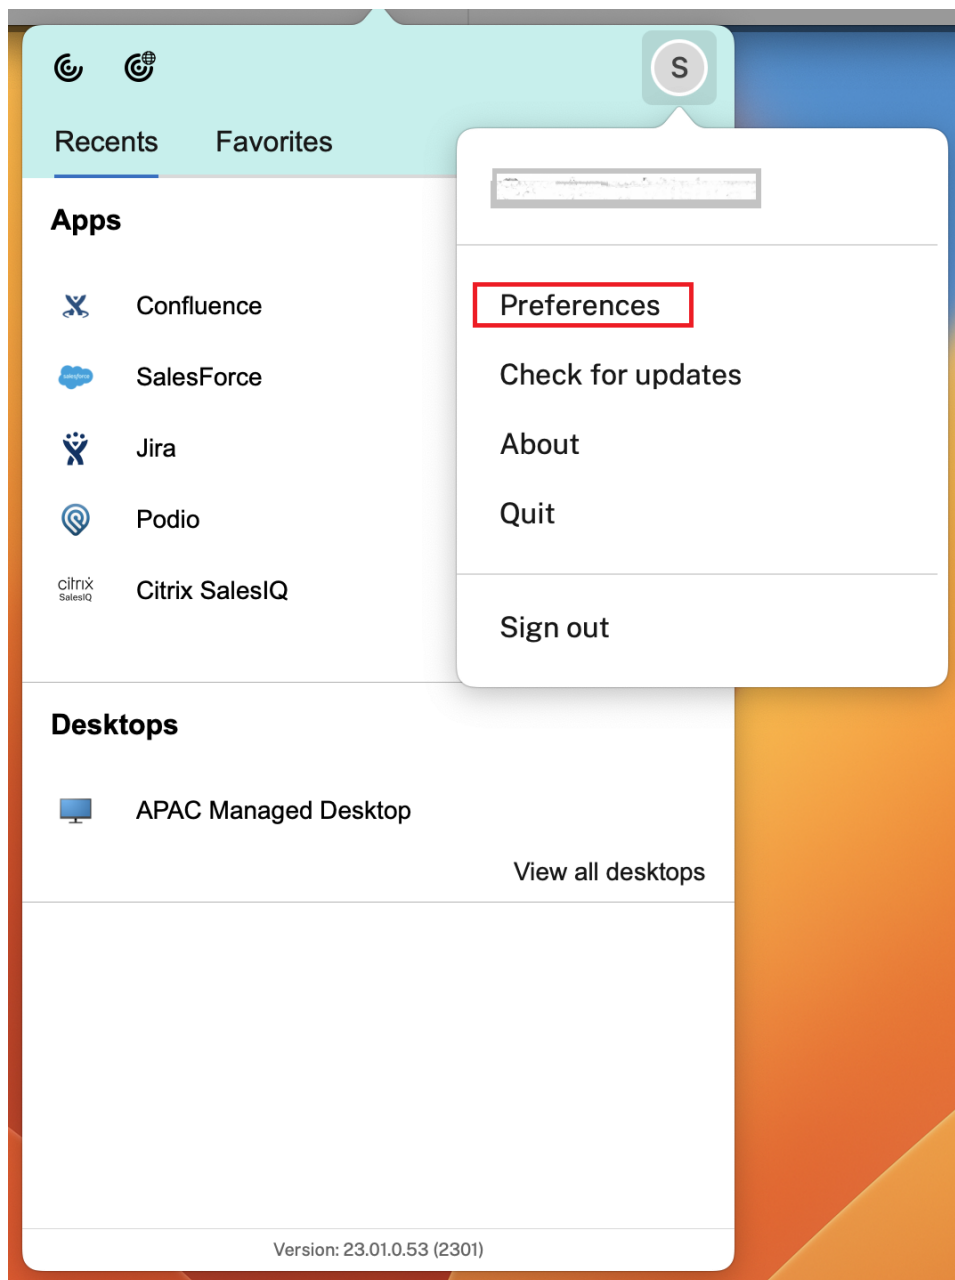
S

Recents Favorites

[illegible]

Preferences

Check for updates

About

Quit

Sign out

Apps

Confluence

salesforce

SalesForce

Jira

Podio

citrix
SalesIQ

Citrix SalesIQ

Desktops

APAC Managed Desktop

View all desktops

Version: 23.01.0.53 (2301)